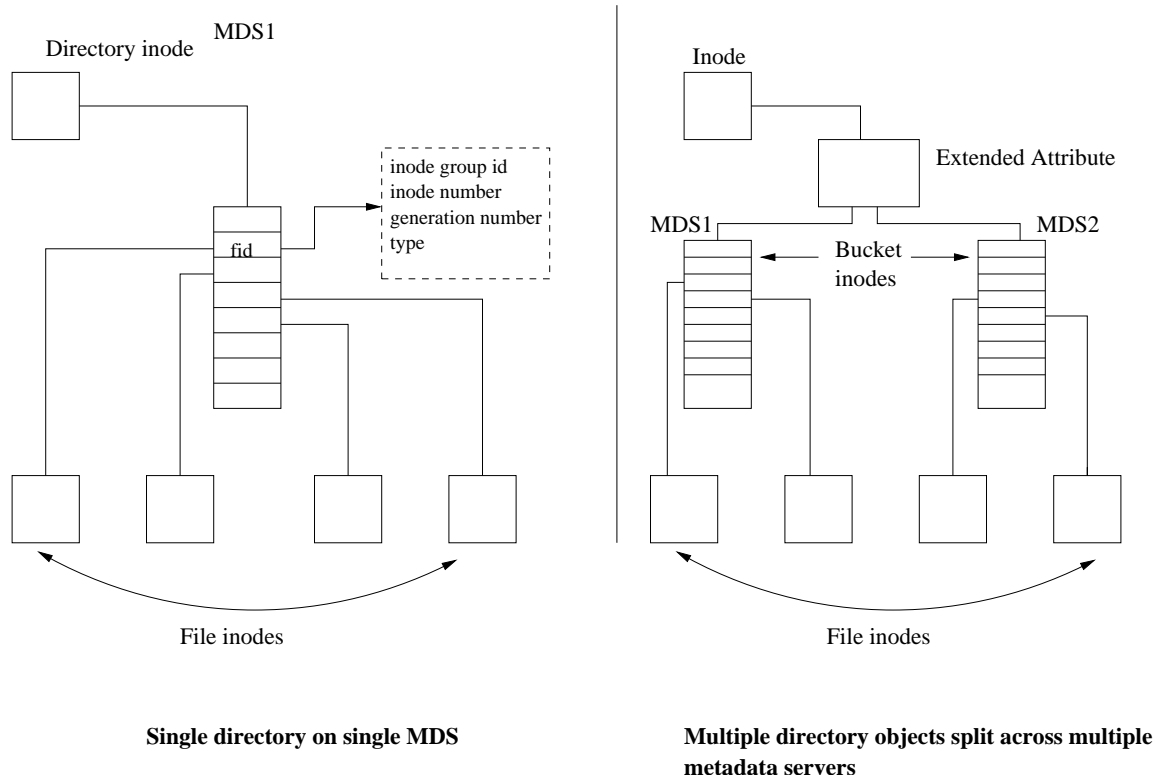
Directory inode MDS1

inode group id
inode number
generation number
type

fid

File inodes

Single directory on single MDS

Inode

Extended Attribute

MDS1

MDS2

Bucket inodes

File inodes

Multiple directory objects split across multiple metadata servers